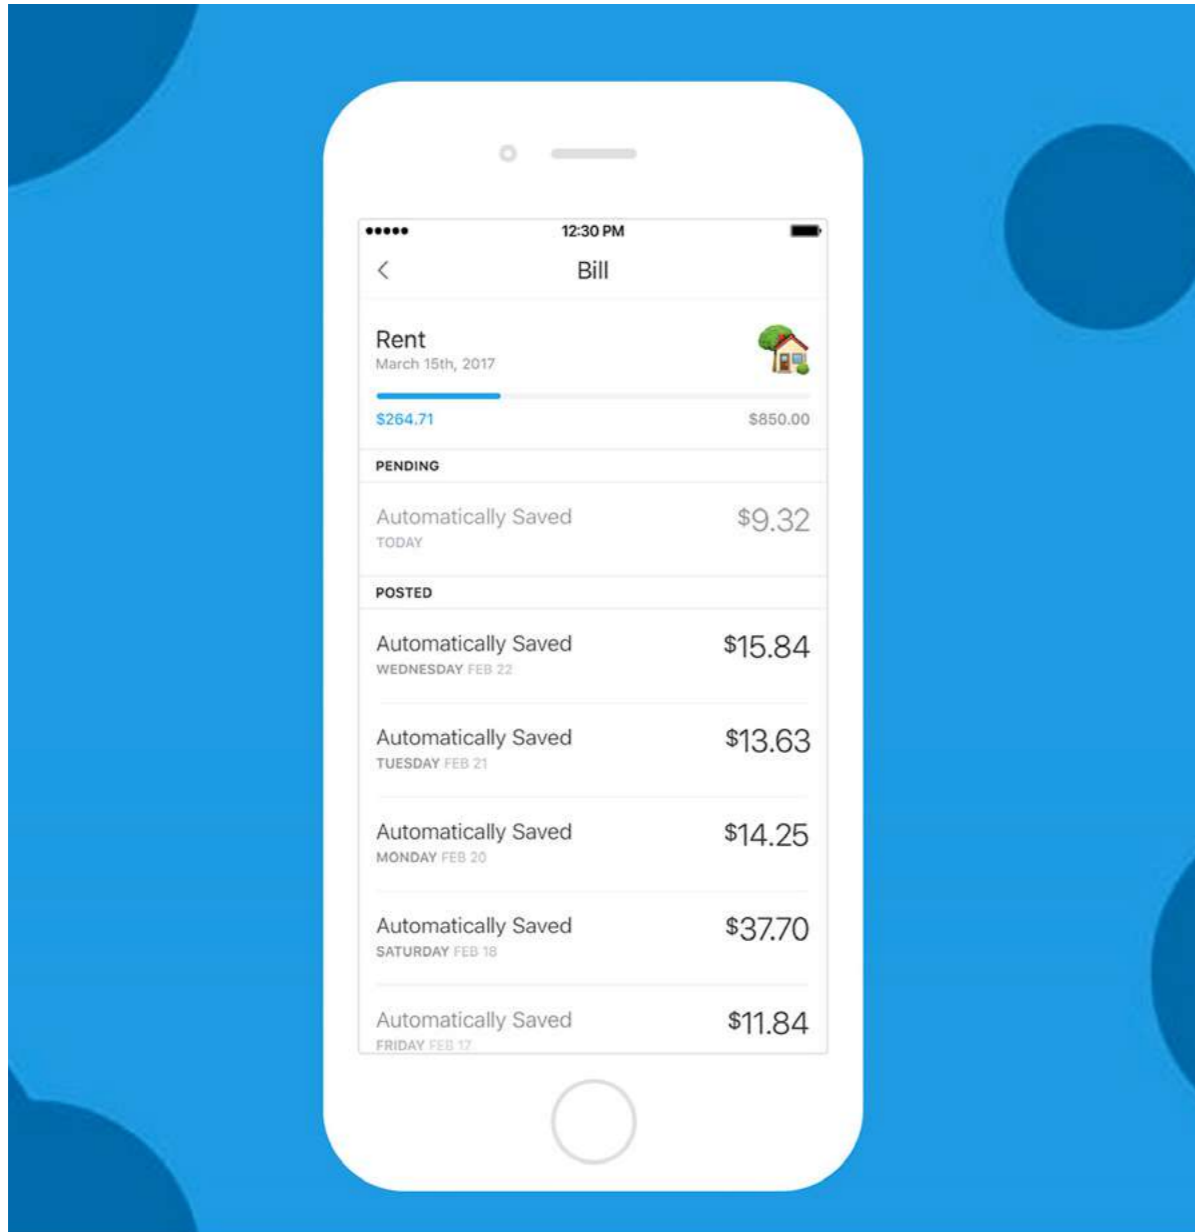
●●●●● 12:30 PM

<

Bill

Rent
March 15th, 2017

$264.71 $850.00

PENDING

Automatically Saved
TODAY
$9.32

POSTED

Automatically Saved
WEDNESDAY FEB 22
$15.84

Automatically Saved
TUESDAY FEB 21
$13.63

Automatically Saved
MONDAY FEB 20
$14.25

Automatically Saved
SATURDAY FEB 18
$37.70

Automatically Saved
FRIDAY FEB 17
$11.84